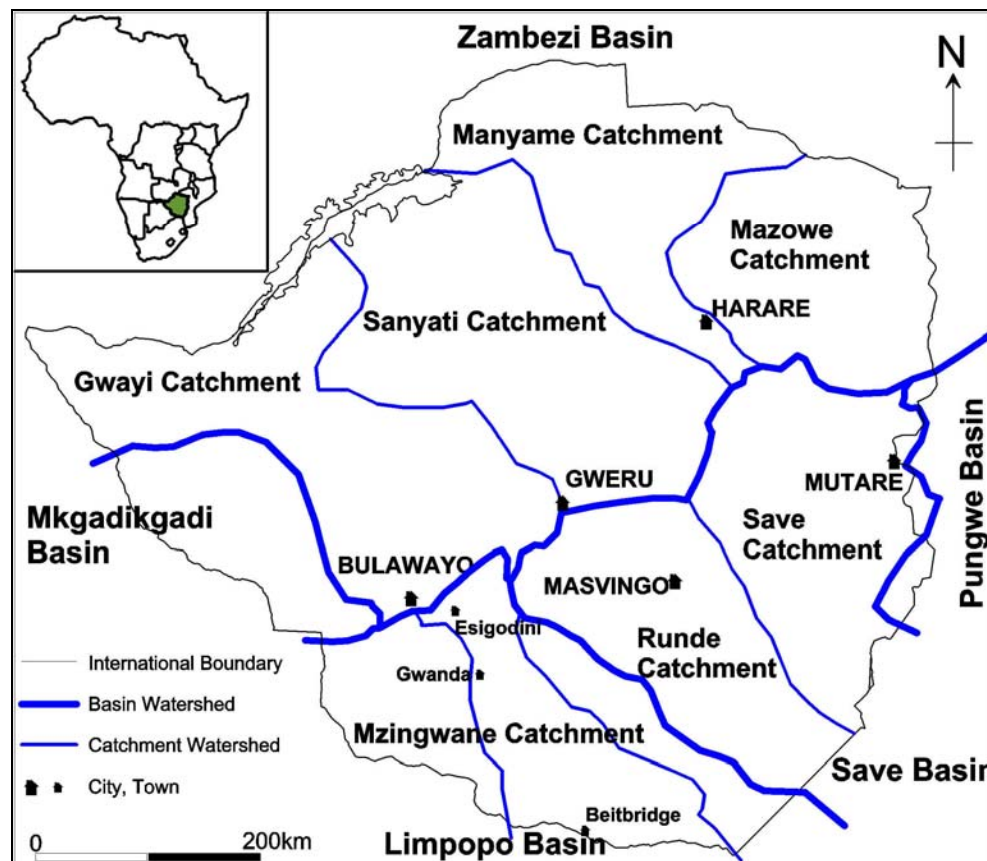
Zambezi Basin

N

Manyame Catchment

Mazowe Catchment

HARARE

Sanyati Catchment

Gwayi Catchment

Pungwe Basin

GWERU

MUTARE

Mkgadikgadi Basin

Save Catchment

BULAWAYO

MASVINGO

Esigodini

Runde Catchment

Gwanda

International Boundary

Basin Watershed

Catchment Watershed

City, Town

Mzingwane Catchment

Save Basin

Beitbridge

0

200km

Limpopo Basin